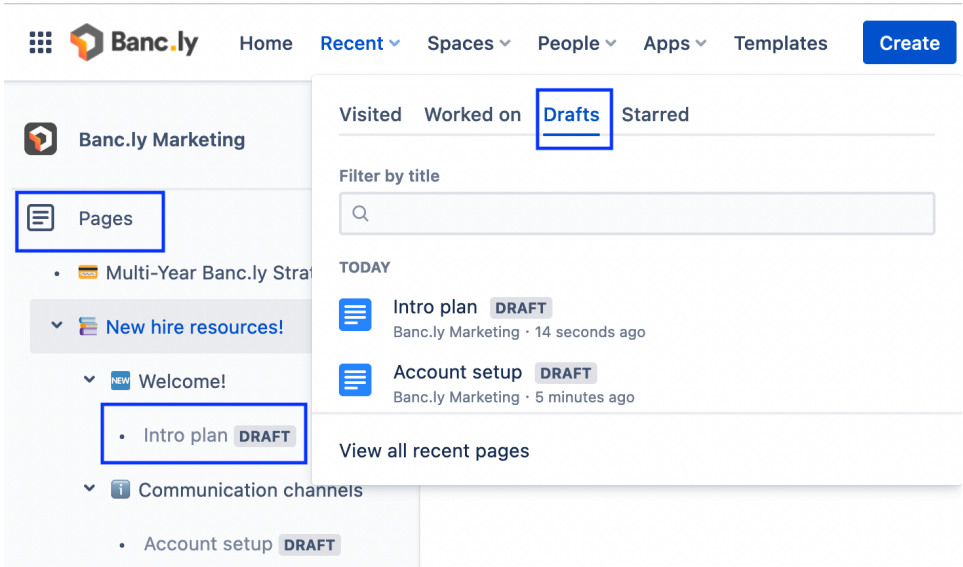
Banc.ly Home Recent Spaces People Apps Templates Create

Banc.ly Marketing

Pages

Multi-Year Banc.ly Strat

New hire resources!

NEW Welcome!

Intro plan DRAFT

Communication channels

Account setup DRAFT

Visited Worked on Drafts Starred

Filter by title

TODAY

Intro plan DRAFT
Banc.ly Marketing · 14 seconds ago

Account setup DRAFT
Banc.ly Marketing · 5 minutes ago

View all recent pages